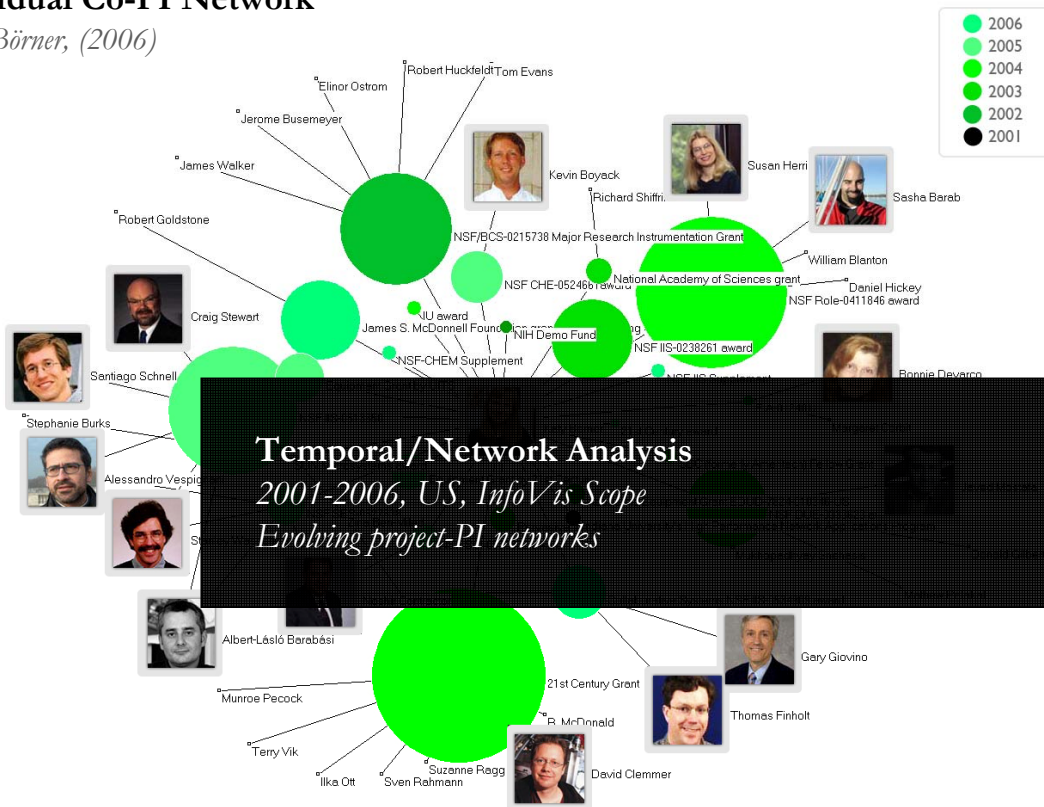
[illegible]idual Co-PI Network
Börner, (2006)

2006
2005
2004
2003
2002
2001

Robert Huckfeldt
Tom Evans
Elinor Ostrom
Jerome Busemeyer
James Walker
Robert Goldstone
Kevin Boyack
Richard Shiffri
Susan Herri
Sasha Barab
NSF/BCS-0215738 Major Research Instrumentation Grant
William Blanton
National Academy of Sciences grant
Daniel Hickey
NSF CHE-052466 award
NSF Role-0411846 award
Craig Stewart
IU award
James S. McDonnell Foundation grant
NIH Demo Fund
NSF IIS-0238261 award
NSF-CHEM Supplement
Santiago Schnell
Bonnie Devarco
Stephanie Burks
Alessandro Vespig
Albert-László Barabási
Gary Giovino
21st Century Grant
Thomas Finholt
Munroe Pecock
B. McDonald
Terry Vik
Suzanne Ragg
David Clemmer
Ilka Ott
Sven Rahmann

Temporal/Network Analysis
2001-2006, US, InfoVis Scope
Evolving project-PI networks